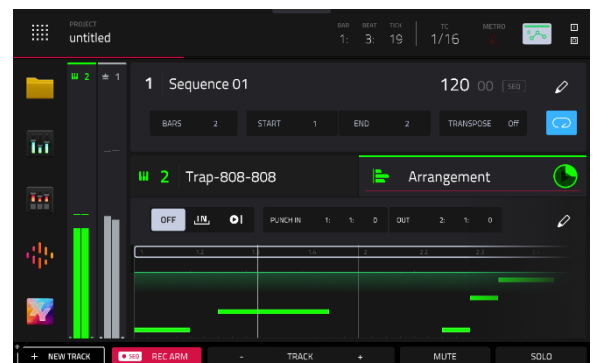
PROJECT
untitled

BAR 1: BEAT 3: TICK 19 | TC 1/16 | METRO

2 | 1

1 Sequence 01

120 00 SEQ

BARS 2 | START 1 | END 2 | TRANSPOSE Off

2 Trap-808-808

Arrangement

OFF | IN | PUNCH IN 1: 1: 0 | OUT 2: 1: 0

1 | 1.2 | 1.3 | 1.4 | 2 | 2.2 | 2.3 | 2.4

+ NEW TRACK | SEQ REC ARM | - TRACK + | MUTE | SOLO